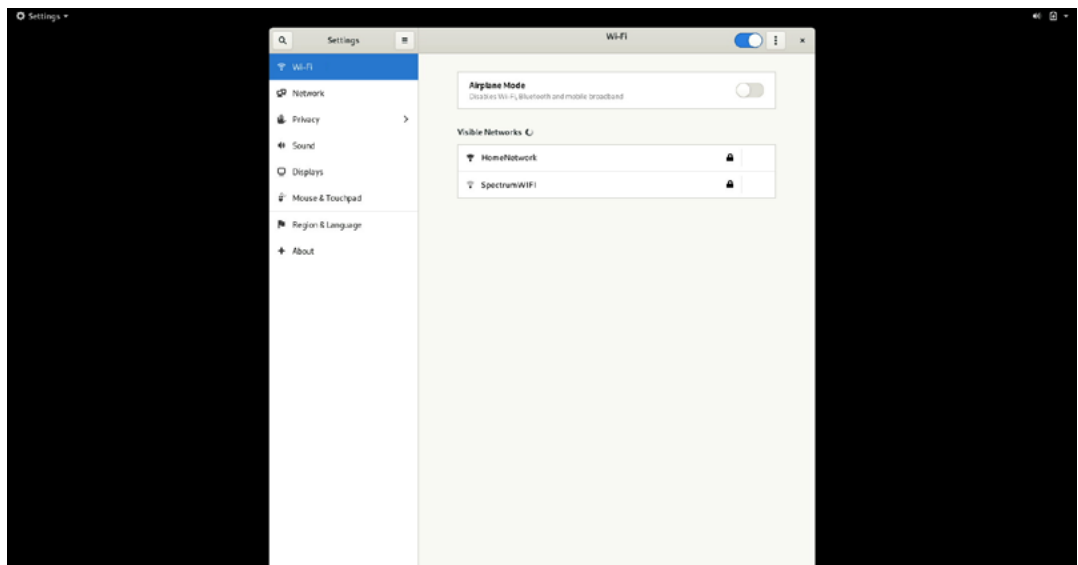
Settings ▾

Settings

Wi-Fi

Wi-Fi
Network
Privacy
Sound
Displays
Mouse & Touchpad
Region & Language
About

Airplane Mode
Disables Wi-Fi, Bluetooth and mobile broadband

Visible Networks

HomeNetwork
SpectrumWIFI